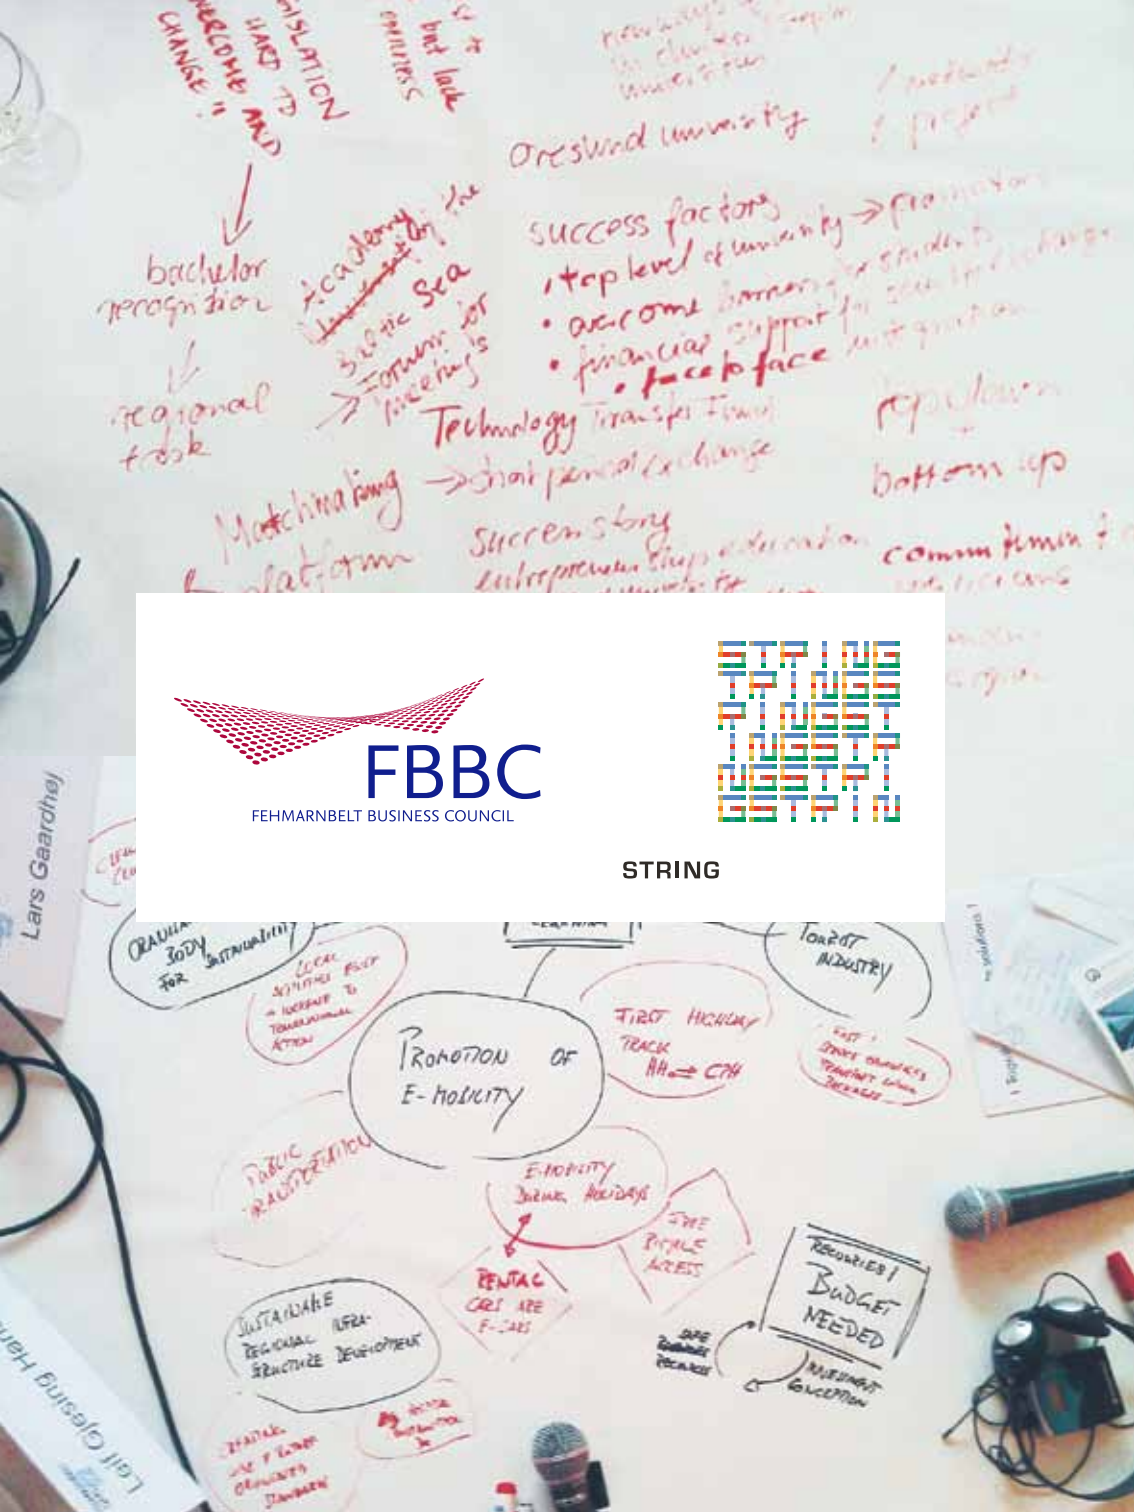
WELCOME AND CHANGE !!

ISLATION HARD TO

but lack ...

Oresund university

success factors
· top level of university
· accom barriers
· financial support
· face to face

bachelor recognition

regional task

Academy of the Baltic Sea
Forum for meetings

Technology Transfer

short period exchange

Matchmaking platform

Success story
Entrepreneurship education

bottom up

commitment

FBBC
FEHMARNBELT BUSINESS COUNCIL

STRING

Lars Gaardhøj

Leif Gjesing Hansen

TOURIST INDUSTRY

FIRST HIGHWAY TRACK HH ⇌ CPH

PROMOTION OF E-MOBILITY

PUBLIC PARTICIPATION

E-MOBILITY DURING HOLIDAYS

FREE PARKING ACCESS

RENTAL CARS ARE E-CARS

RESOURCES / BUDGET NEEDED

SUSTAINABLE REGIONAL INFRASTRUCTURE DEVELOPMENT

LOCAL INITIATIVES

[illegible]